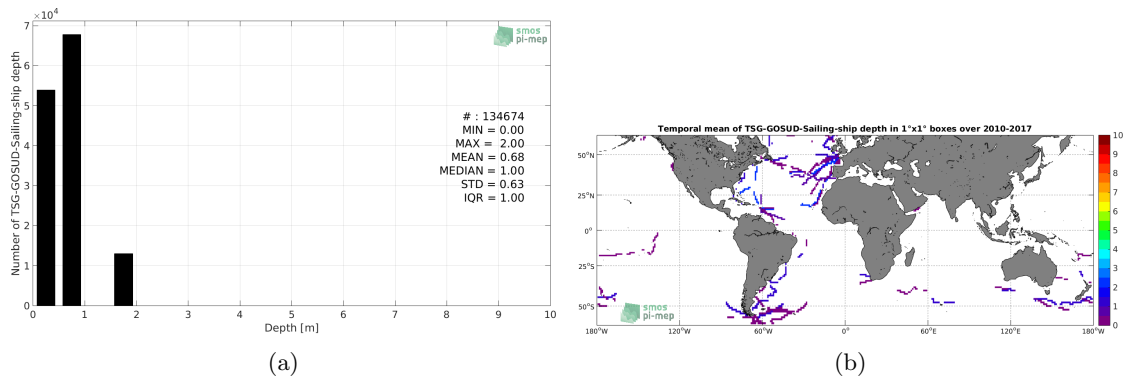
$\times 10^4$
7
6
5
4
3
2
1
0
Number of TSG-GOSUD-Sailing-ship depth
smos pi-mep
# : 134674
MIN = 0.00
MAX = 2.00
MEAN = 0.68
MEDIAN = 1.00
STD = 0.63
IQR = 1.00
0 1 2 3 4 5 6 7 8 9 10
Depth [m]
(a)

Temporal mean of TSG-GOSUD-Sailing-ship depth in 1°x1° boxes over 2010-2017
50°N
25°N
0°
25°S
50°S
180°W 120°W 60°W 0° 60°E 120°E 180°W
smos pi-mep
10
9
8
7
6
5
4
3
2
1
0
(b)